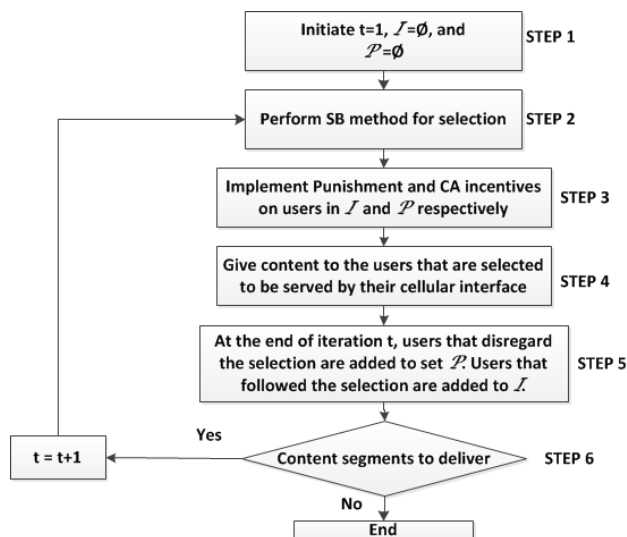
Initiate t=1, $\mathcal{I}=\emptyset$, and $\mathcal{P}=\emptyset$

STEP 1

Perform SB method for selection

STEP 2

Implement Punishment and CA incentives on users in $\mathcal{I}$ and $\mathcal{P}$ respectively

STEP 3

Give content to the users that are selected to be served by their cellular interface

STEP 4

At the end of iteration t, users that disregard the selection are added to set $\mathcal{P}$. Users that followed the selection are added to $\mathcal{I}$.

STEP 5

t = t+1

Yes

Content segments to deliver

STEP 6

No

End